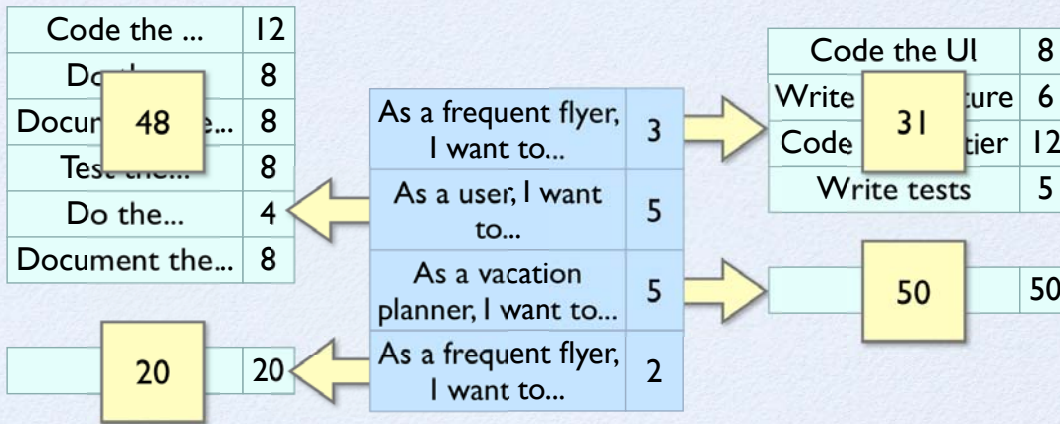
| Code the ... | 12 |
|---|---|
| Do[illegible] | 8 |
| Docu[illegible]e... | 8 |
| Tes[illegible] | 8 |
| Do the... | 4 |
| Document the... | 8 |

48

| As a frequent flyer, I want to... | 3 |
|---|---|
| As a user, I want to... | 5 |
| As a vacation planner, I want to... | 5 |
| As a frequent flyer, I want to... | 2 |

| Code the UI | 8 |
|---|---|
| Write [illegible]ture | 6 |
| Code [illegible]tier | 12 |
| Write tests | 5 |

31

| 50 | 50 |
|---|---|

| 20 | 20 |
|---|---|